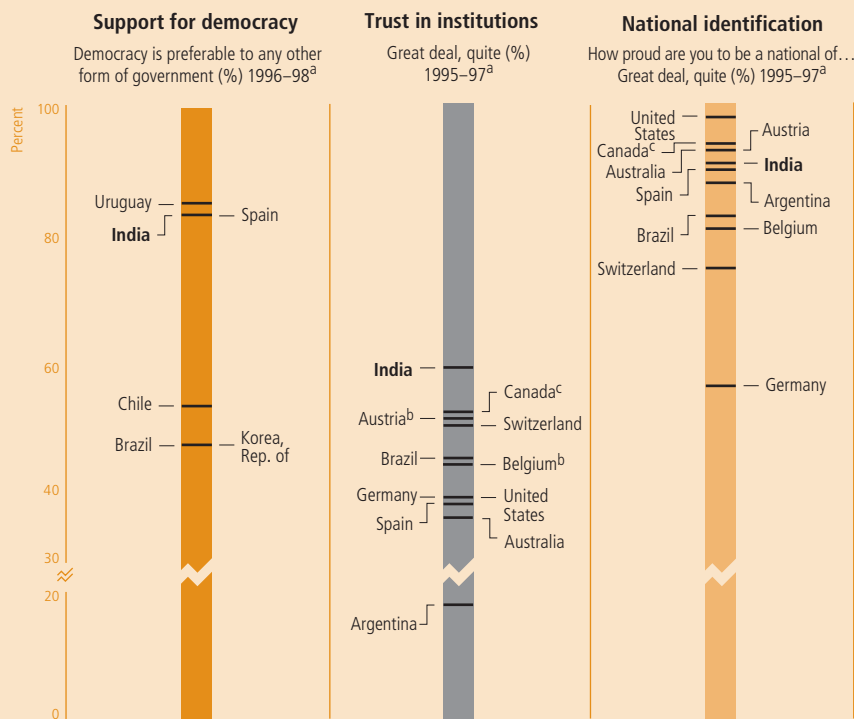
Support for democracy
Democracy is preferable to any other form of government (%) 1996–98$^{a}$

Trust in institutions
Great deal, quite (%) 1995–97$^{a}$

National identification
How proud are you to be a national of… Great deal, quite (%) 1995–97$^{a}$

Percent
100
80
60
40
30
20
0

Uruguay
India
Spain
Chile
Brazil
Korea, Rep. of

India
Canada$^{c}$
Austria$^{b}$
Switzerland
Brazil
Belgium$^{b}$
Germany
United States
Spain
Australia
Argentina

United States
Austria
Canada$^{c}$
India
Australia
Spain
Argentina
Brazil
Belgium
Switzerland
Germany